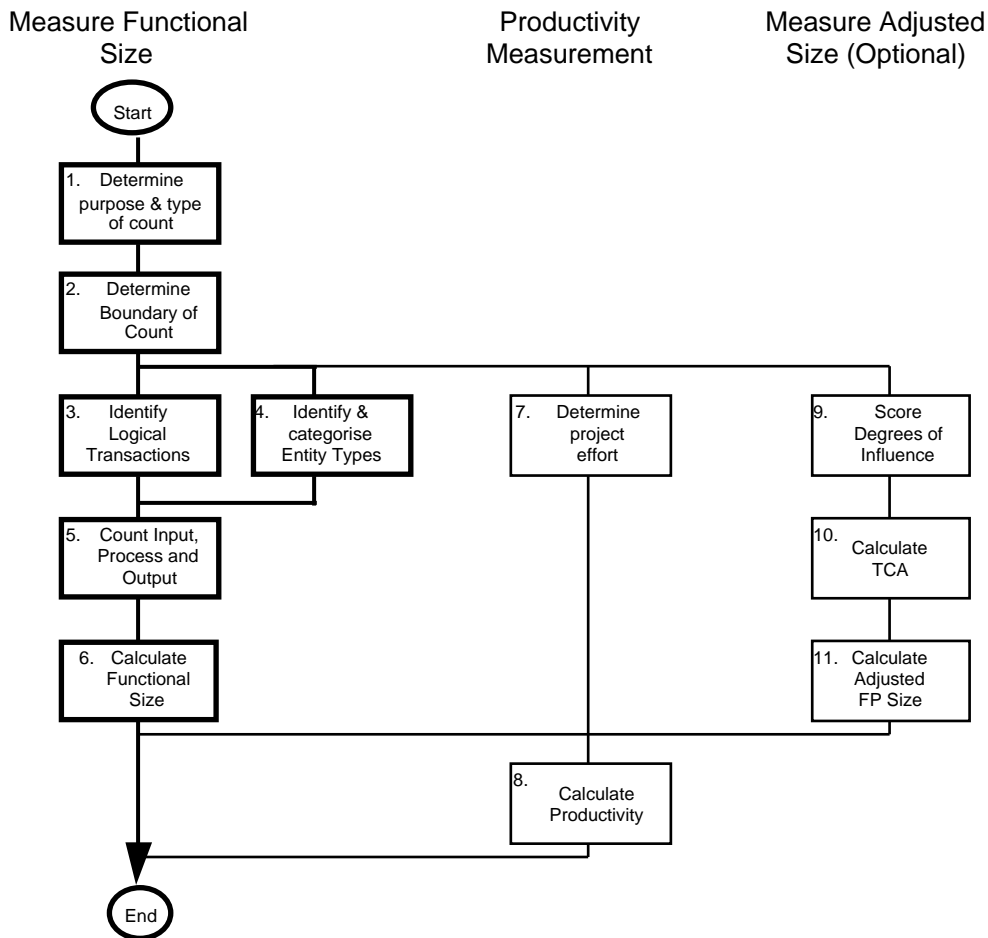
Measure Functional Size

Productivity Measurement

Measure Adjusted Size (Optional)

Start

1. Determine purpose & type of count

2. Determine Boundary of Count

3. Identify Logical Transactions

4. Identify & categorise Entity Types

7. Determine project effort

9. Score Degrees of Influence

5. Count Input, Process and Output

10. Calculate TCA

6. Calculate Functional Size

11. Calculate Adjusted FP Size

8. Calculate Productivity

End